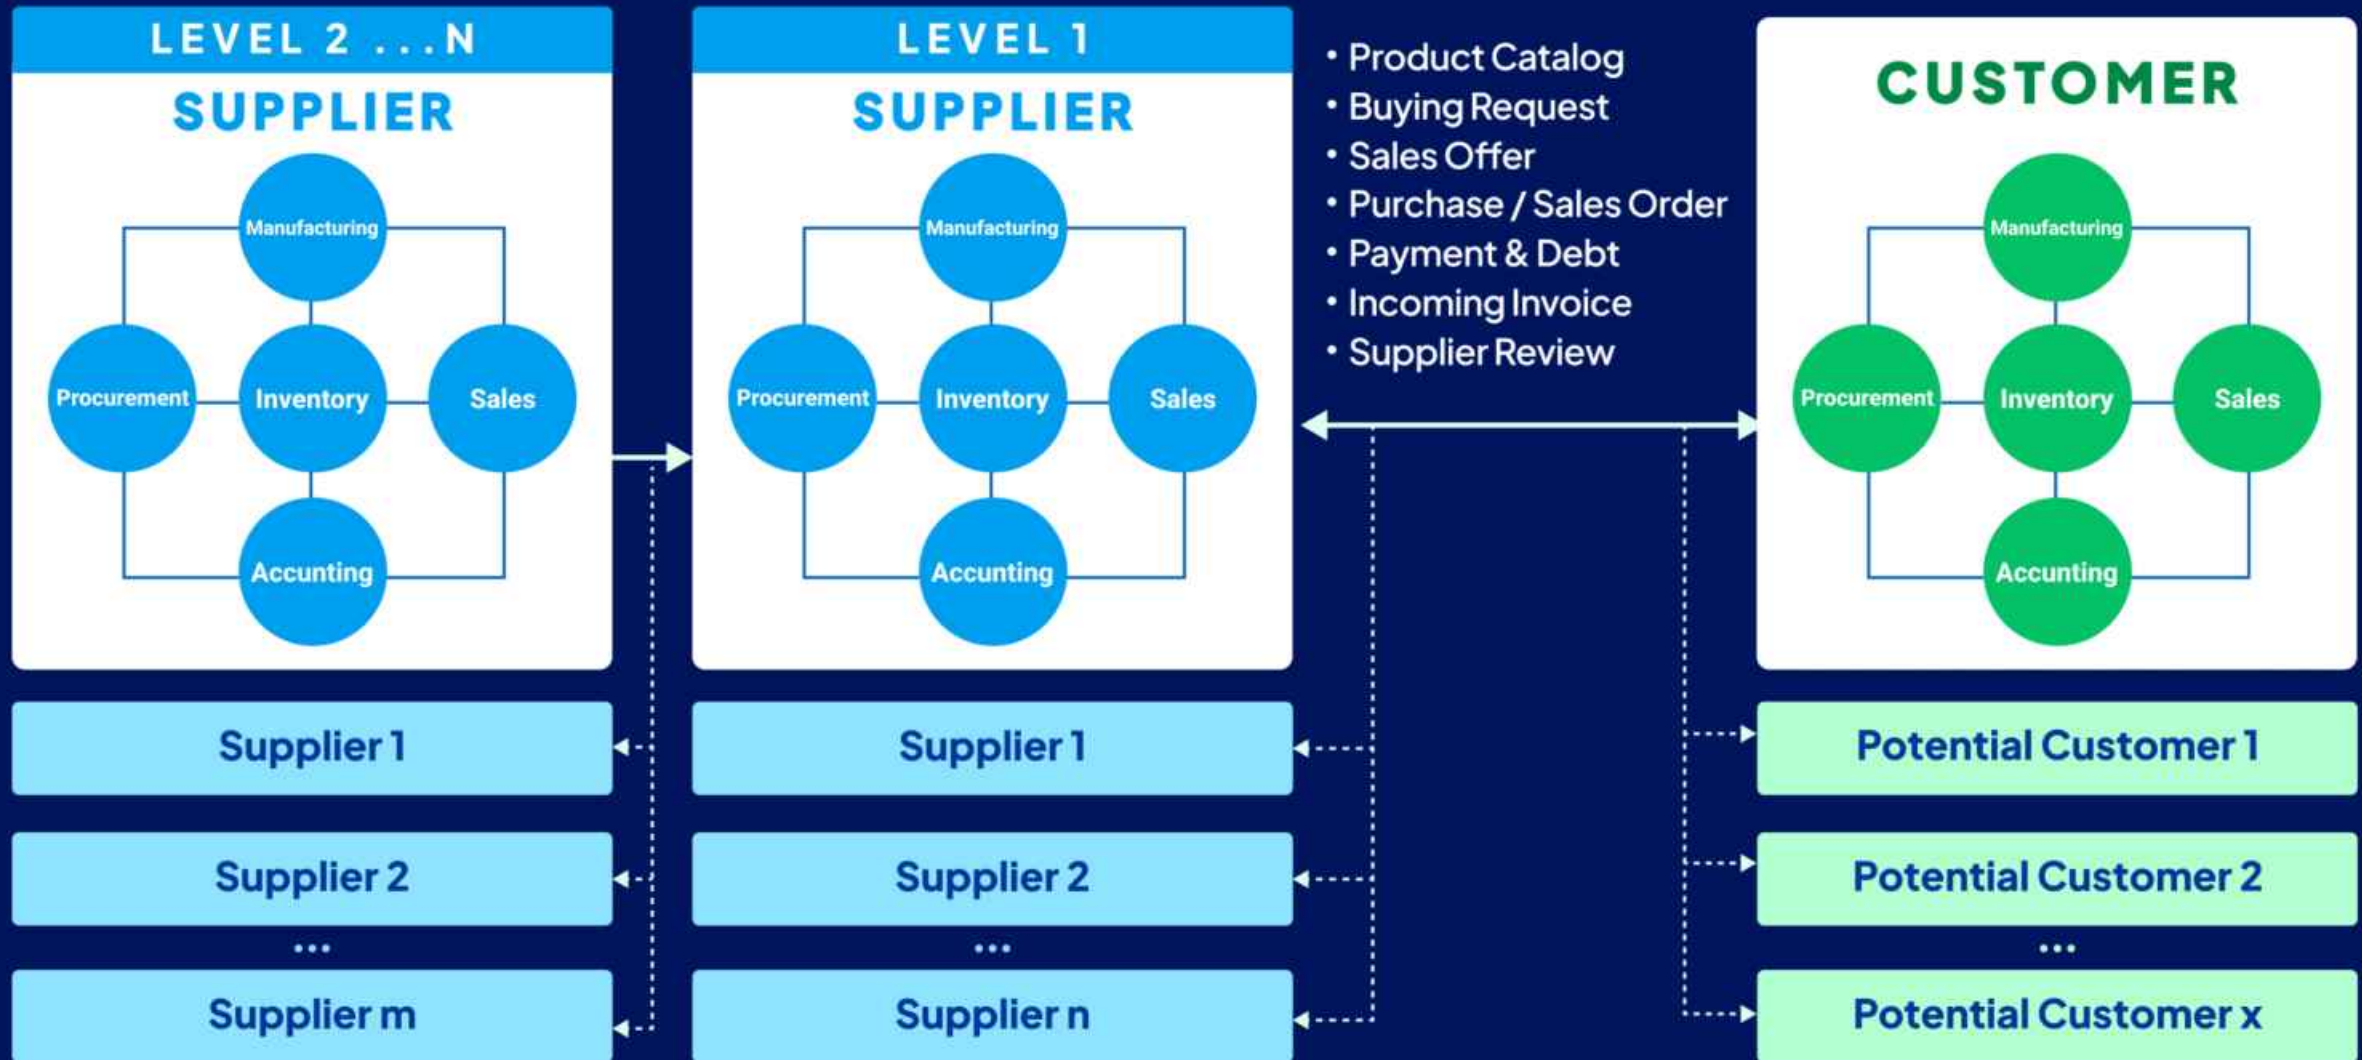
LEVEL 2 ...N

SUPPLIER

Manufacturing

Procurement

Inventory

Sales

Accunting

Supplier 1

Supplier 2

...

Supplier m

LEVEL 1

SUPPLIER

Manufacturing

Procurement

Inventory

Sales

Accunting

Supplier 1

Supplier 2

...

Supplier n

• Product Catalog
• Buying Request
• Sales Offer
• Purchase / Sales Order
• Payment & Debt
• Incoming Invoice
• Supplier Review

CUSTOMER

Manufacturing

Procurement

Inventory

Sales

Accunting

Potential Customer 1

Potential Customer 2

...

Potential Customer x